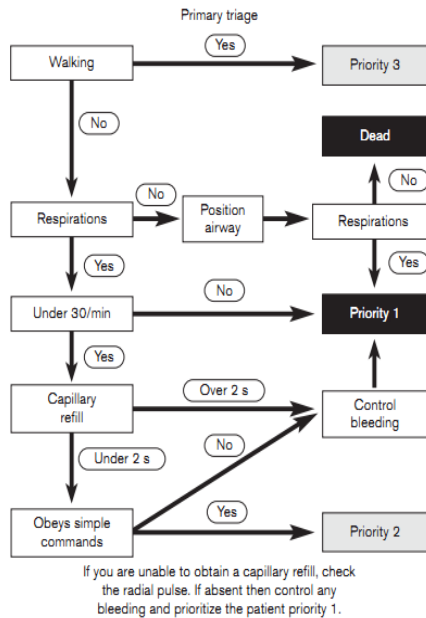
Primary triage

Walking

Yes

Priority 3

No

Dead

No

Respirations

No

Position airway

Respirations

Yes

Yes

Under 30/min

No

Priority 1

Yes

Capillary refill

Over 2 s

Control bleeding

No

Under 2 s

Yes

Obeys simple commands

Priority 2

If you are unable to obtain a capillary refill, check the radial pulse. If absent then control any bleeding and prioritize the patient priority 1.